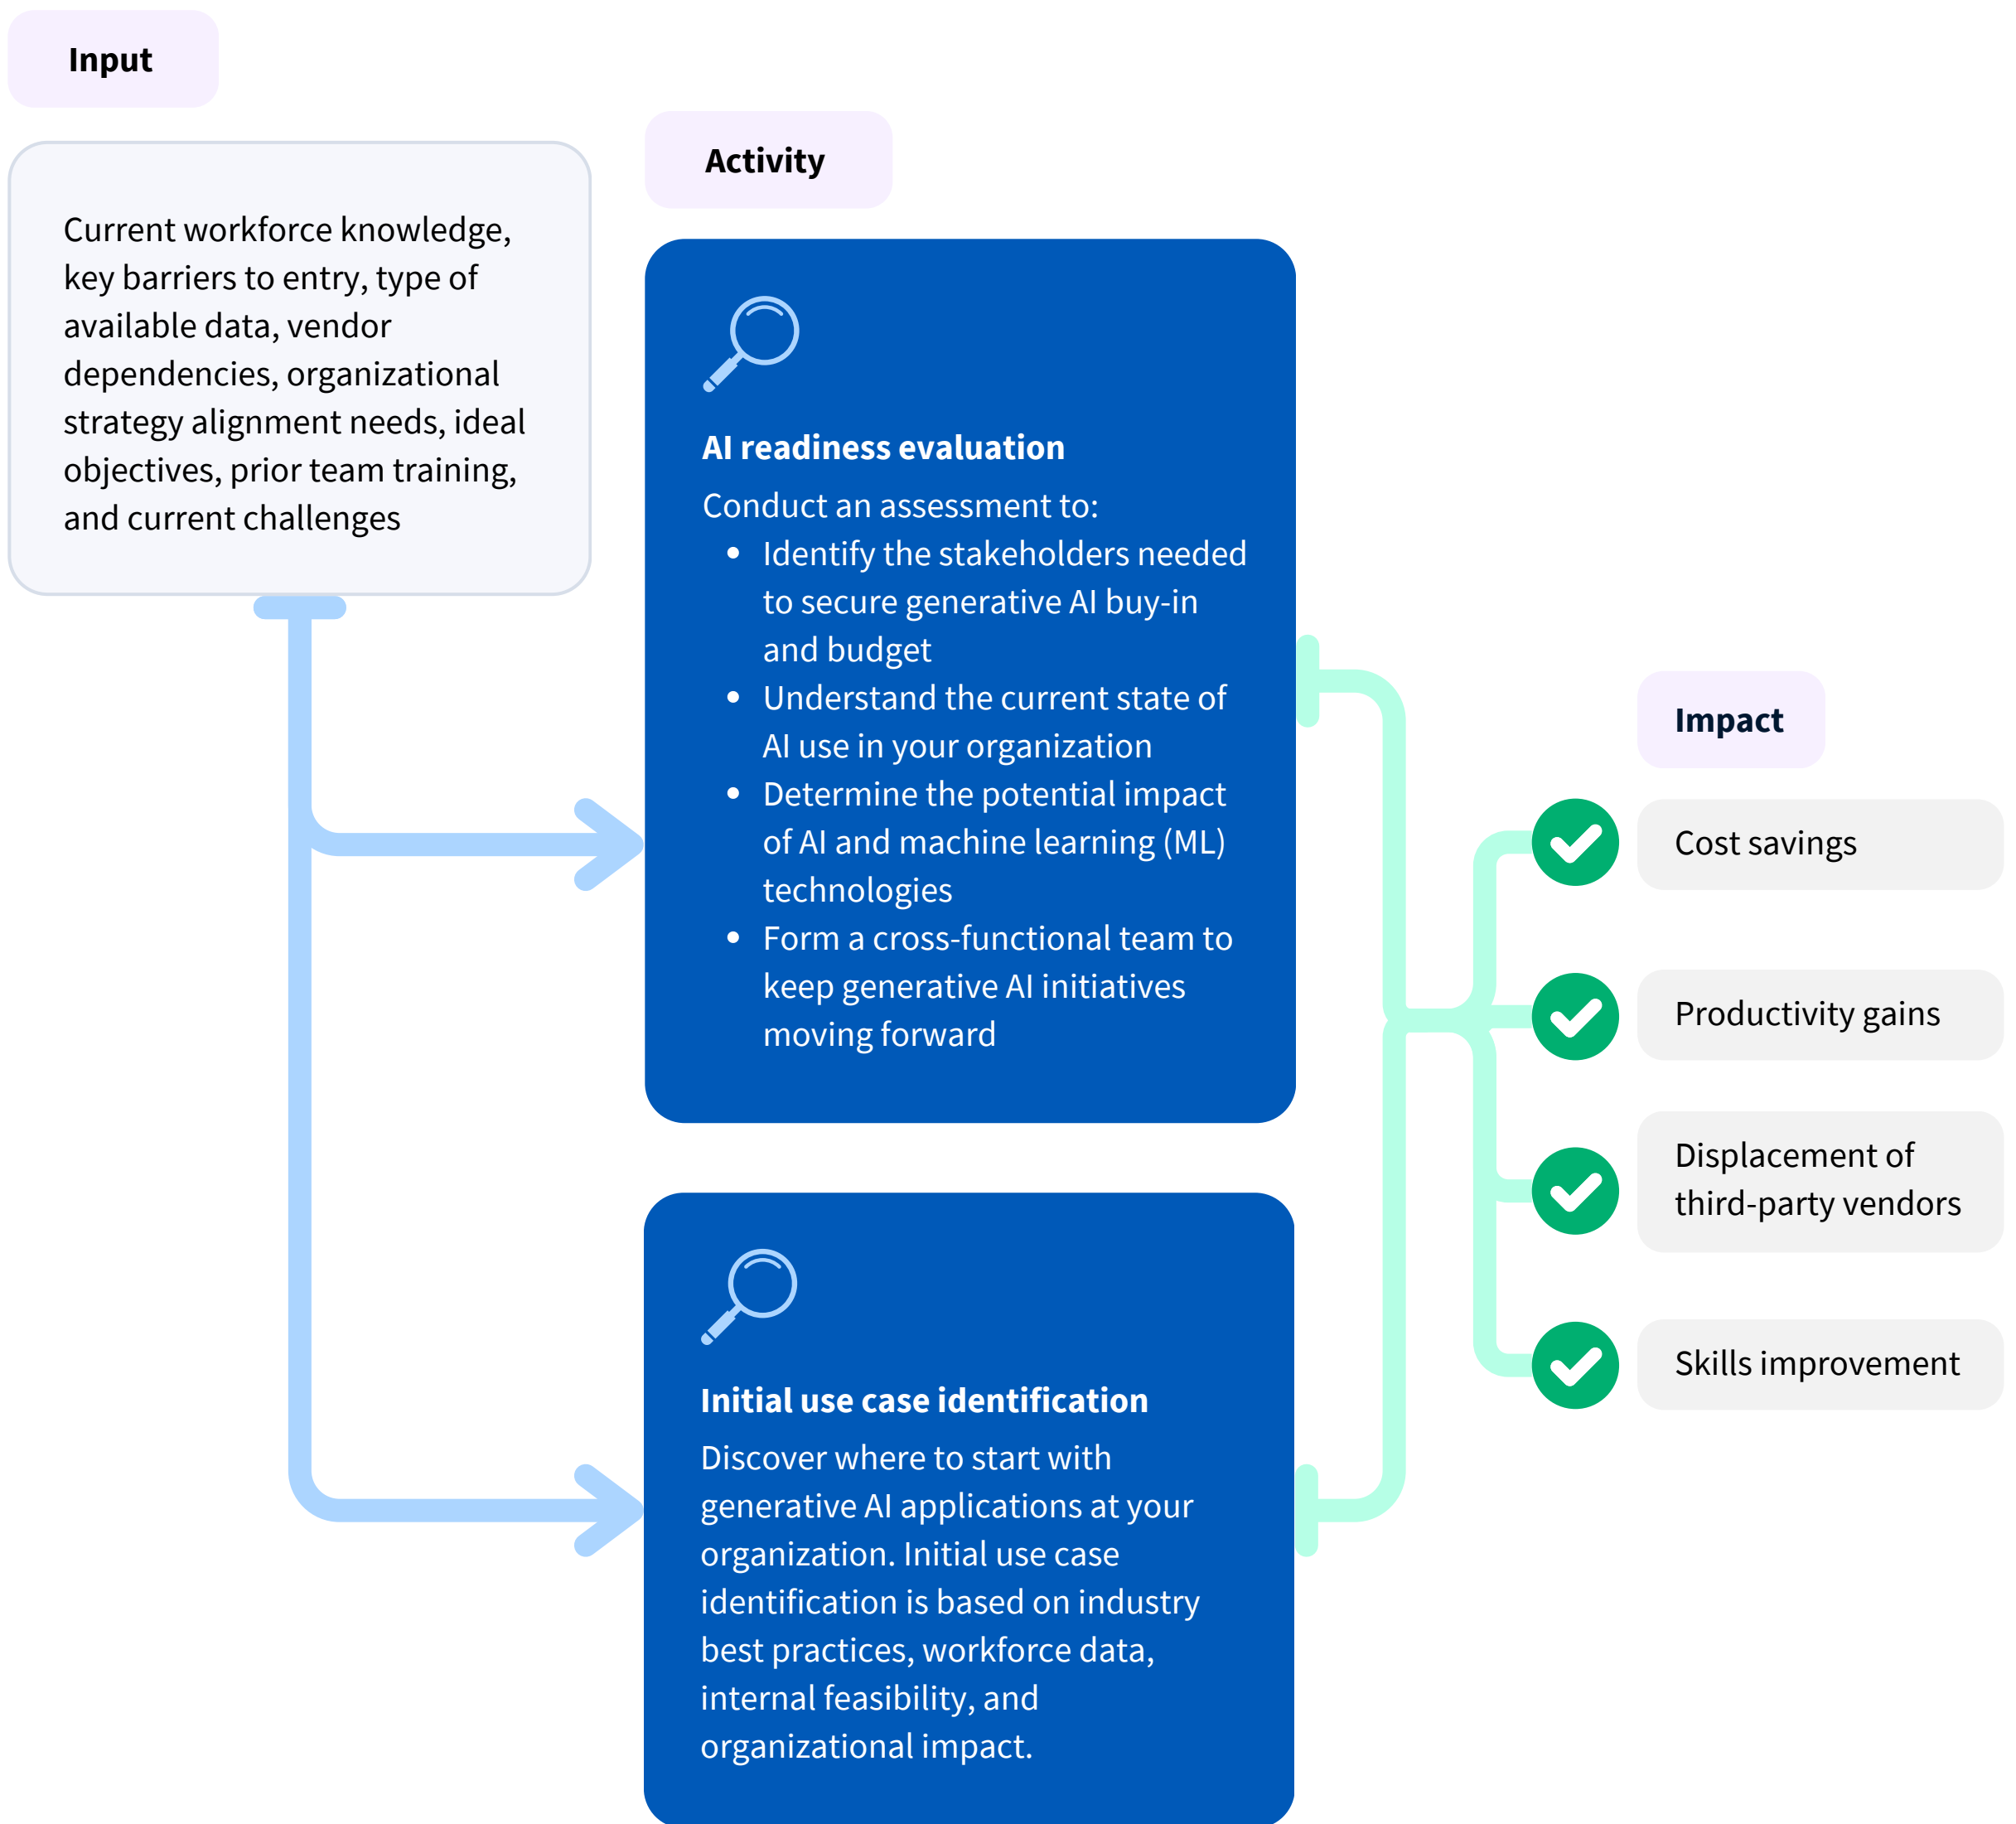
Input

Current workforce knowledge, key barriers to entry, type of available data, vendor dependencies, organizational strategy alignment needs, ideal objectives, prior team training, and current challenges

Activity

AI readiness evaluation

Conduct an assessment to:

- Identify the stakeholders needed to secure generative AI buy-in and budget
- Understand the current state of AI use in your organization
- Determine the potential impact of AI and machine learning (ML) technologies
- Form a cross-functional team to keep generative AI initiatives moving forward

Initial use case identification

Discover where to start with generative AI applications at your organization. Initial use case identification is based on industry best practices, workforce data, internal feasibility, and organizational impact.

Impact

Cost savings

Productivity gains

Displacement of third-party vendors

Skills improvement